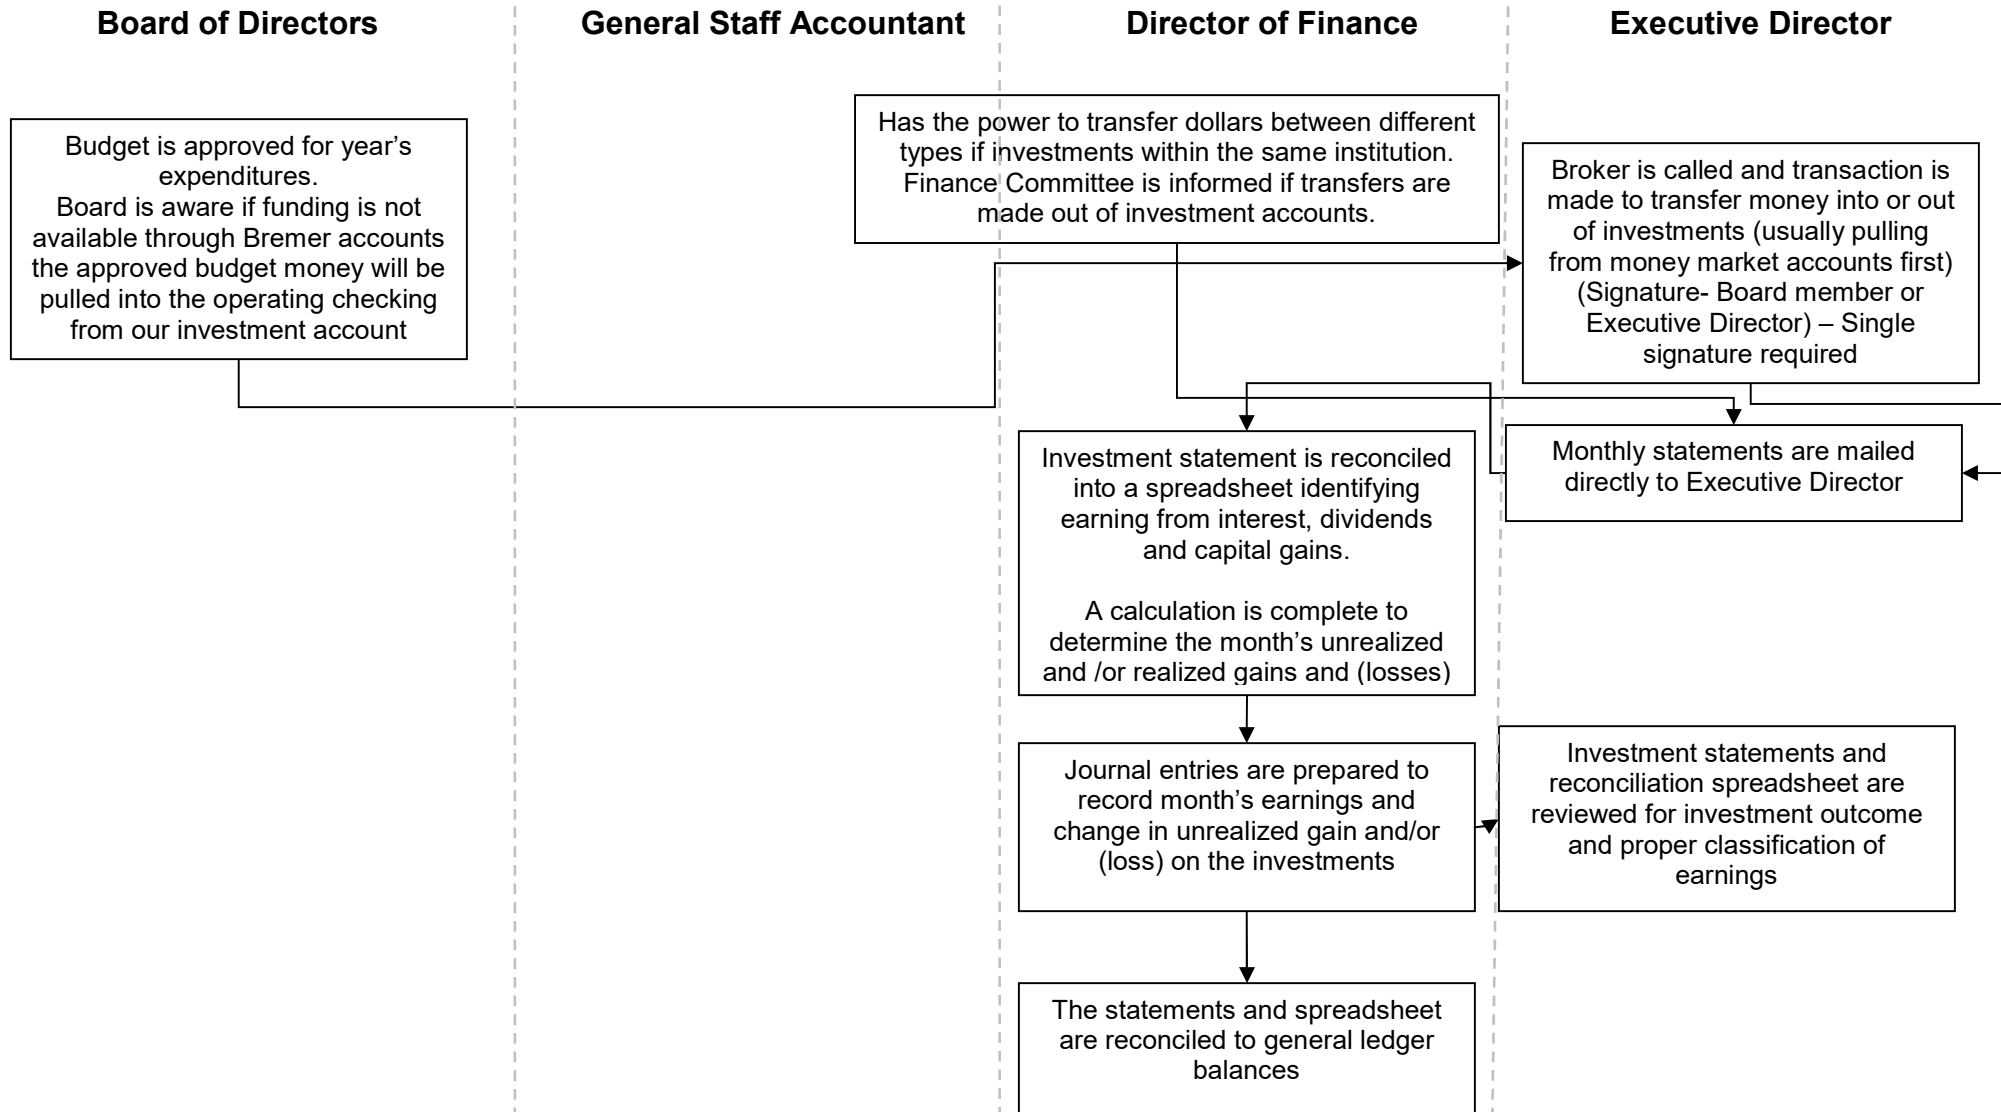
Board of Directors

General Staff Accountant

Director of Finance

Executive Director

Has the power to transfer dollars between different types if investments within the same institution. Finance Committee is informed if transfers are made out of investment accounts.

Budget is approved for year's expenditures.
Board is aware if funding is not available through Bremer accounts the approved budget money will be pulled into the operating checking from our investment account

Broker is called and transaction is made to transfer money into or out of investments (usually pulling from money market accounts first) (Signature- Board member or Executive Director) – Single signature required

Investment statement is reconciled into a spreadsheet identifying earning from interest, dividends and capital gains.

A calculation is complete to determine the month's unrealized and /or realized gains and (losses)

Monthly statements are mailed directly to Executive Director

Journal entries are prepared to record month's earnings and change in unrealized gain and/or (loss) on the investments

Investment statements and reconciliation spreadsheet are reviewed for investment outcome and proper classification of earnings

The statements and spreadsheet are reconciled to general ledger balances